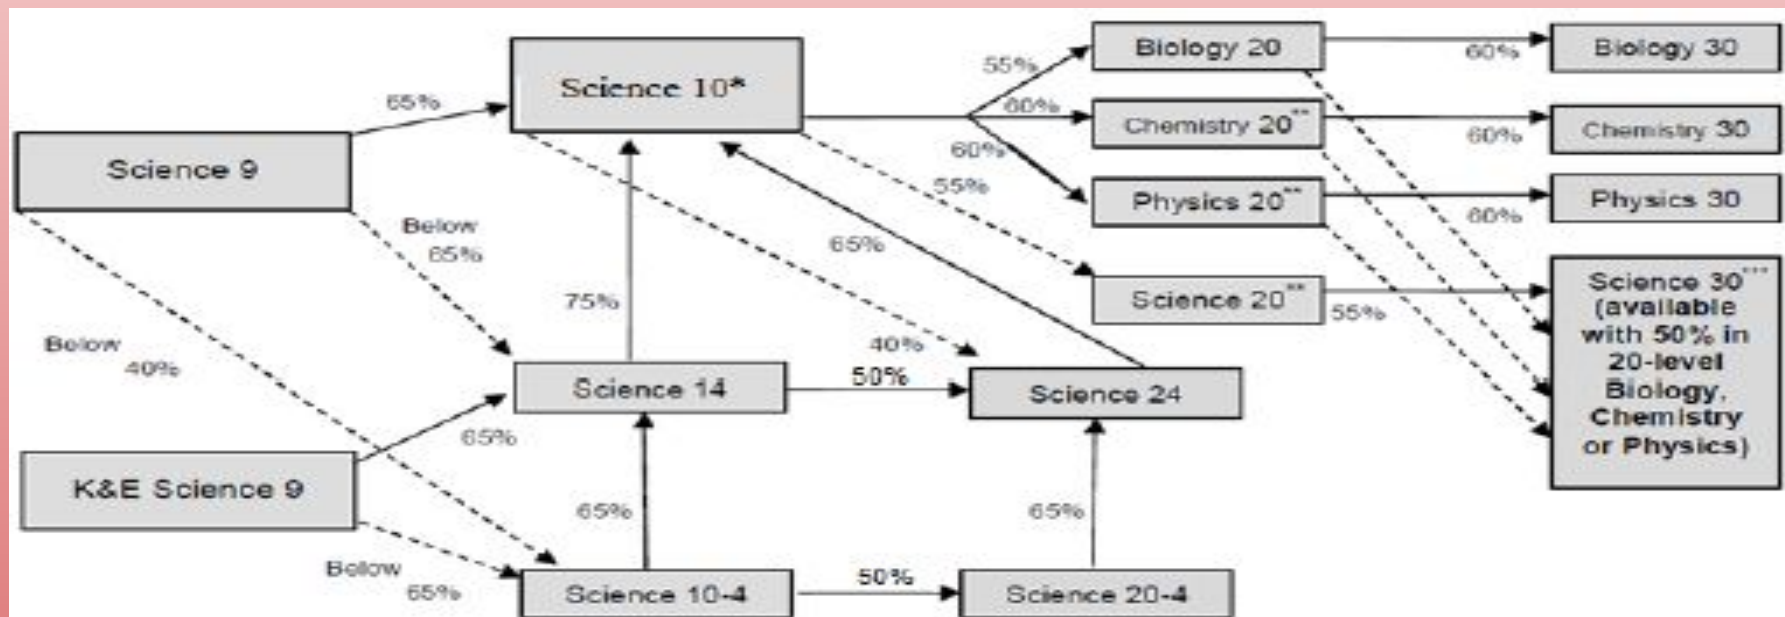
Science 9

65%

Science 10*

Below 65%

Below 40%

K&E Science 9

65%

Below 65%

Science 14

75%

Science 10-4

65%

50%

Science 24

40%

50%

65%

Science 20-4

65%

55%

60%

60%

55%

Biology 20

Chemistry 20**

Physics 20**

Science 20**

60%

60%

60%

55%

Biology 30

Chemistry 30

Physics 30

Science 30*** (available with 50% in 20-level Biology, Chemistry or Physics)